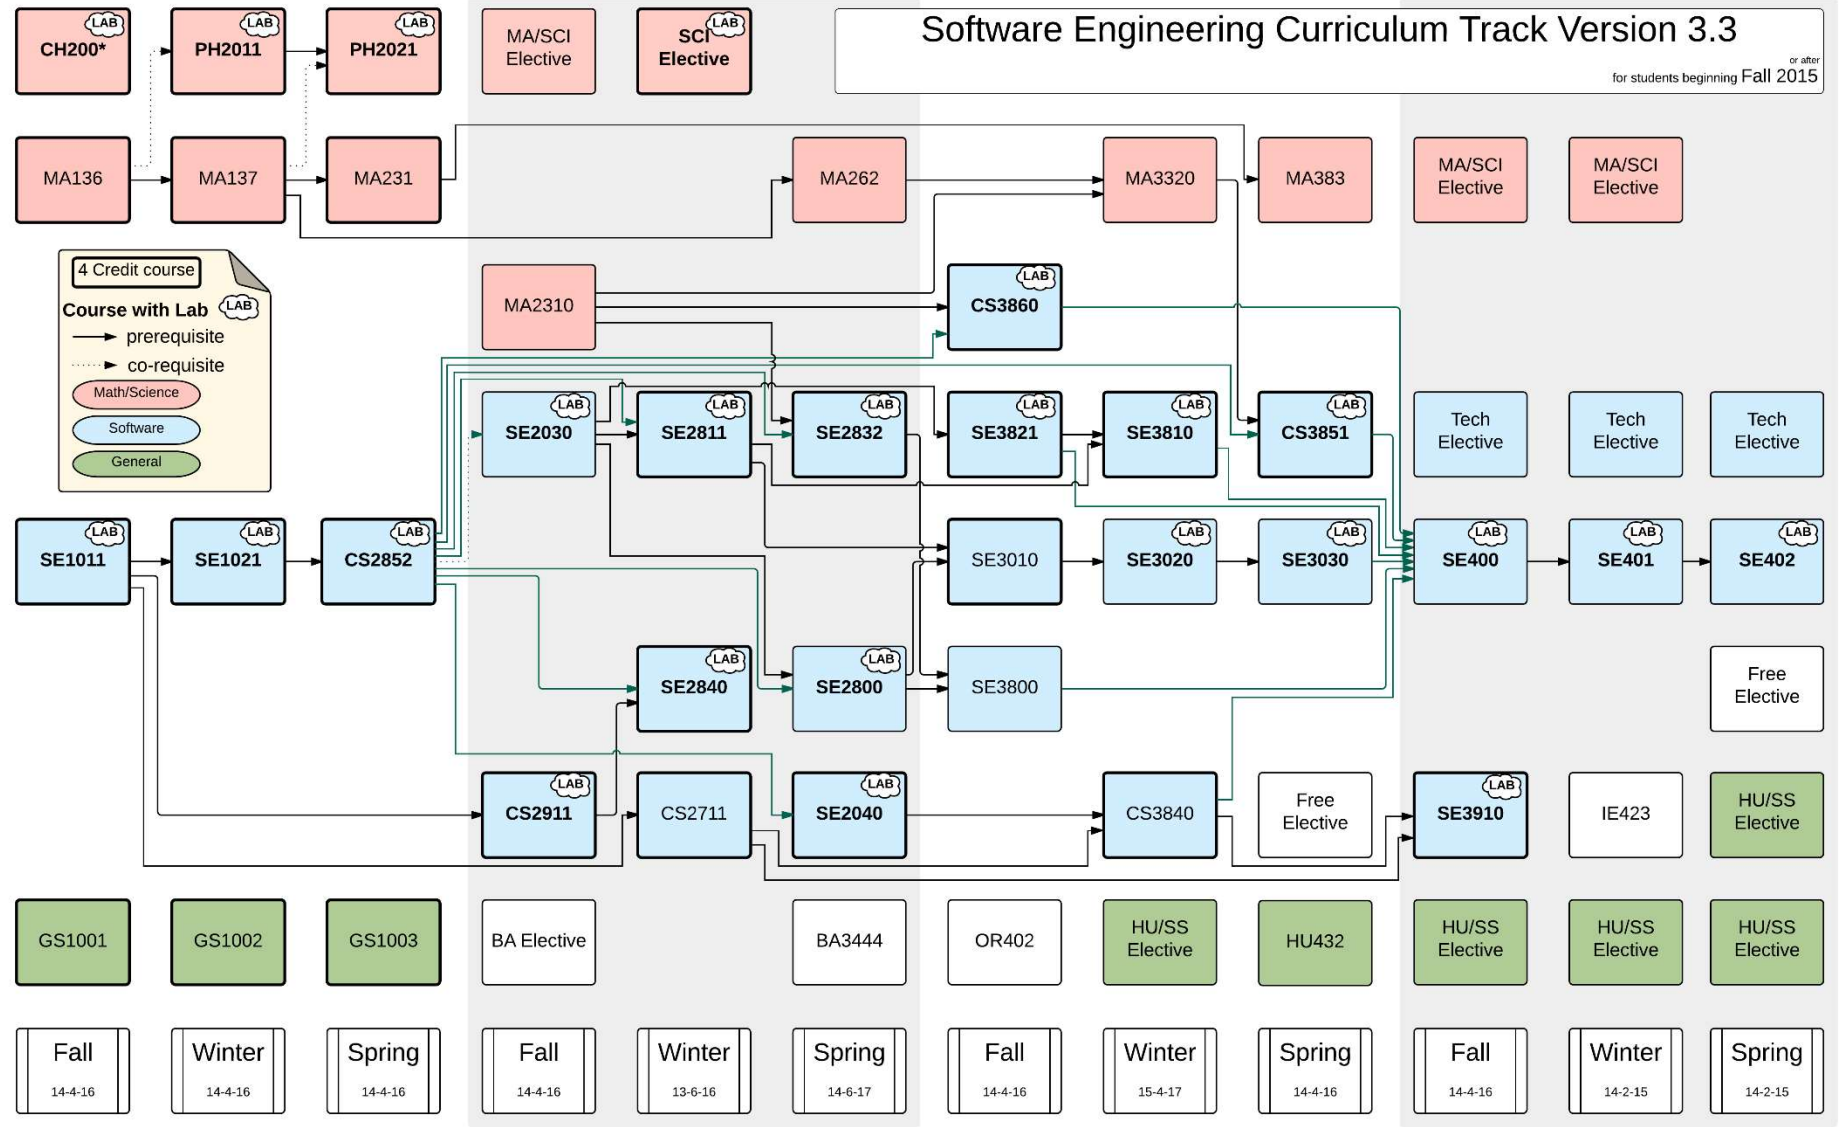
Software Engineering Curriculum Track Version 3.3

for students beginning Fall 2015 or after

CH200* LAB
PH2011 LAB
PH2021 LAB
MA/SCI Elective
SCI Elective LAB

MA136
MA137
MA231
MA262
MA3320
MA383
MA/SCI Elective
MA/SCI Elective

4 Credit course
Course with Lab LAB
prerequisite
co-requisite
Math/Science
Software
General

MA2310
CS3860 LAB

SE2030 LAB
SE2811 LAB
SE2832 LAB
SE3821 LAB
SE3810 LAB
CS3851 LAB
Tech Elective
Tech Elective
Tech Elective

SE1011 LAB
SE1021 LAB
CS2852 LAB
SE3010
SE3020 LAB
SE3030 LAB
SE400 LAB
SE401 LAB
SE402 LAB

SE2840 LAB
SE2800 LAB
SE3800
Free Elective

CS2911 LAB
CS2711
SE2040 LAB
CS3840
Free Elective
SE3910 LAB
IE423
HU/SS Elective

GS1001
GS1002
GS1003
BA Elective
BA3444
OR402
HU/SS Elective
HU432
HU/SS Elective
HU/SS Elective
HU/SS Elective

Fall 14-4-16
Winter 14-4-16
Spring 14-4-16
Fall 14-4-16
Winter 13-6-16
Spring 14-6-17
Fall 14-4-16
Winter 15-4-17
Spring 14-4-16
Fall 14-4-16
Winter 14-2-15
Spring 14-2-15